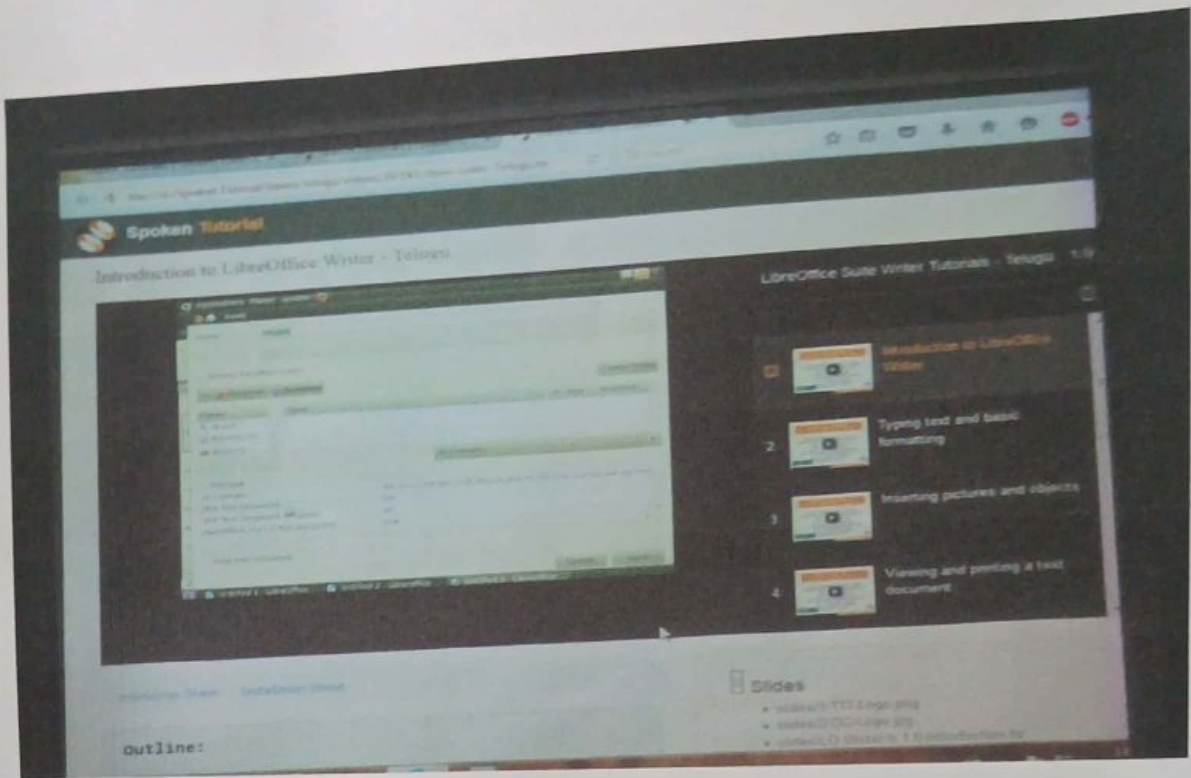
Spoken Tutorial

Introduction to LibreOffice Writer - Telugu

LibreOffice Suite Writer Tutorials - Telugu

1 Introduction to LibreOffice Writer

2 Typing text and basic formatting

3 Inserting pictures and objects

4 Viewing and printing a text document

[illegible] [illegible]

Slides

outline: